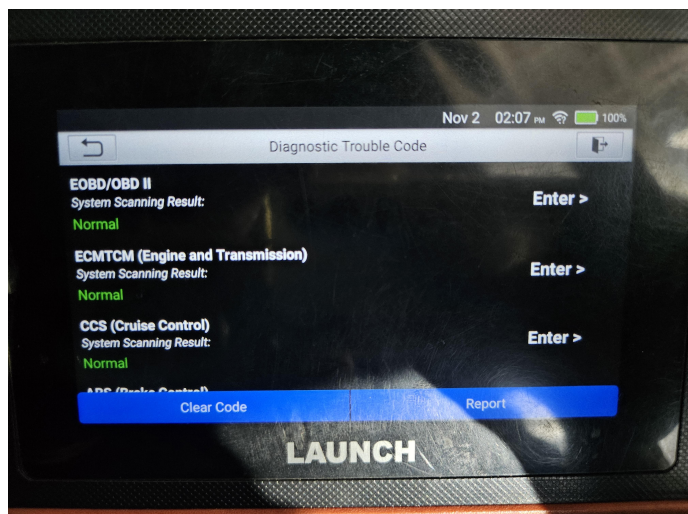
Nov 2 02:07 PM 100%

Diagnostic Trouble Code

EOBD/OBD II
System Scanning Result:
Normal
Enter >

ECMTCM (Engine and Transmission)
System Scanning Result:
Normal
Enter >

CCS (Cruise Control)
System Scanning Result:
Normal
Enter >

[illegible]

Clear Code
Report

LAUNCH